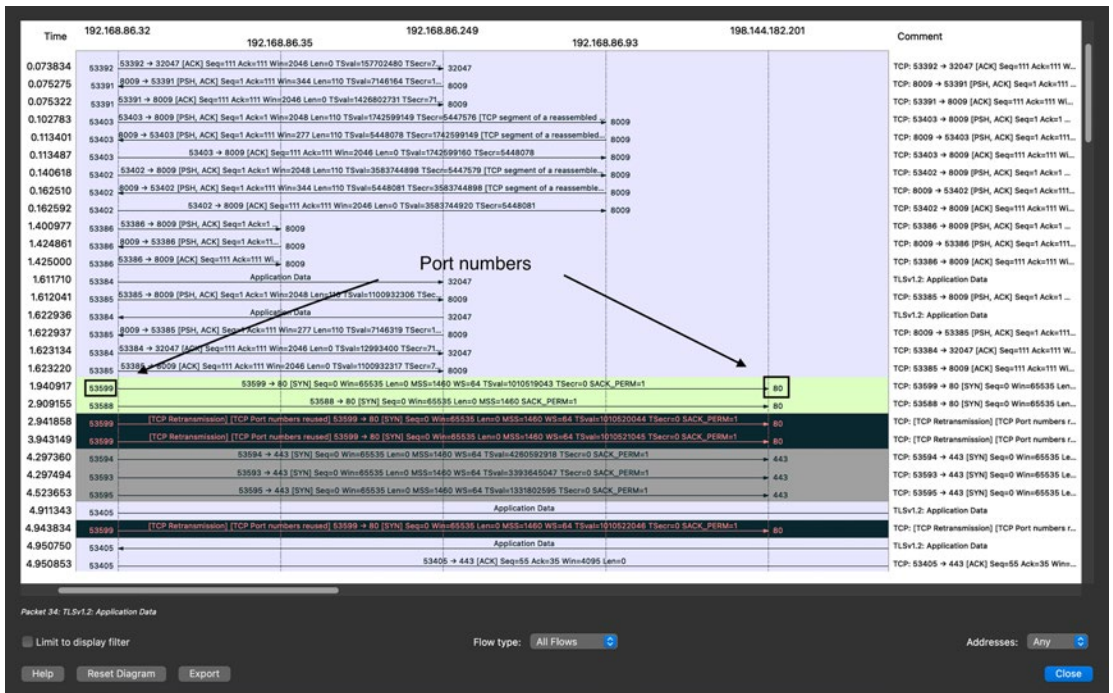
Time | 192.168.86.32 | 192.168.86.35 | 192.168.86.249 | 192.168.86.93 | 198.144.182.201 | Comment

0.073834 53392 53392 → 32047 [ACK] Seq=111 Ack=111 Win=2046 Len=0 TSval=157702480 TSecr=7... 32047 TCP: 53392 → 32047 [ACK] Seq=111 Ack=111 W...
0.075275 53391 8009 → 53391 [PSH, ACK] Seq=1 Ack=111 Win=344 Len=110 TSval=7146164 TSecr=1... 8009 TCP: 8009 → 53391 [PSH, ACK] Seq=1 Ack=111 ...
0.075322 53391 53391 → 8009 [ACK] Seq=111 Ack=111 Win=2046 Len=0 TSval=1426802731 TSecr=71... 8009 TCP: 53391 → 8009 [ACK] Seq=111 Ack=111 Wi...
0.102783 53403 53403 → 8009 [PSH, ACK] Seq=1 Ack=1 Win=2048 Len=110 TSval=1742599149 TSecr=5447576 [TCP segment of a reassembled... 8009 TCP: 53403 → 8009 [PSH, ACK] Seq=1 Ack=1 ...
0.113401 53403 8009 → 53403 [PSH, ACK] Seq=1 Ack=111 Win=277 Len=110 TSval=5448078 TSecr=1742599149 [TCP segment of a reassembled... 8009 TCP: 8009 → 53403 [PSH, ACK] Seq=1 Ack=111 ...
0.113487 53403 53403 → 8009 [ACK] Seq=111 Ack=111 Win=2046 Len=0 TSval=1742599160 TSecr=5448078 8009 TCP: 53403 → 8009 [ACK] Seq=111 Ack=111 Wi...
0.140618 53402 53402 → 8009 [PSH, ACK] Seq=1 Ack=1 Win=2048 Len=110 TSval=3583744898 TSecr=5447579 [TCP segment of a reassemble... 8009 TCP: 53402 → 8009 [PSH, ACK] Seq=1 Ack=1 ...
0.162510 53402 8009 → 53402 [PSH, ACK] Seq=1 Ack=111 Win=344 Len=110 TSval=5448081 TSecr=3583744898 [TCP segment of a reassemble... 8009 TCP: 8009 → 53402 [PSH, ACK] Seq=1 Ack=111...
0.162592 53402 53402 → 8009 [ACK] Seq=111 Ack=111 Win=2046 Len=0 TSval=3583744920 TSecr=5448081 8009 TCP: 53402 → 8009 [ACK] Seq=111 Ack=111 Wi...
1.400977 53386 53386 → 8009 [PSH, ACK] Seq=1 Ack=1... 8009 TCP: 53386 → 8009 [PSH, ACK] Seq=1 Ack=1 ...
1.424861 53386 8009 → 53386 [PSH, ACK] Seq=1 Ack=11... 8009 TCP: 8009 → 53386 [PSH, ACK] Seq=1 Ack=111...
1.425000 53386 53386 → 8009 [ACK] Seq=111 Ack=111 Wi... 8009 TCP: 53386 → 8009 [ACK] Seq=111 Ack=111 Wi...
1.611710 53384 Application Data 32047 TLSv1.2: Application Data
1.612041 53385 53385 → 8009 [PSH, ACK] Seq=1 Ack=1 Win=2048 Len=110 TSval=1100932306 TSec... 8009 TCP: 53385 → 8009 [PSH, ACK] Seq=1 Ack=1 ...
1.622936 53384 Application Data 32047 TLSv1.2: Application Data
1.622937 53385 8009 → 53385 [PSH, ACK] Seq=1 Ack=111 Win=277 Len=110 TSval=7146319 TSecr=1... 8009 TCP: 8009 → 53385 [PSH, ACK] Seq=1 Ack=111...
1.623134 53384 53384 → 32047 [ACK] Seq=111 Ack=111 Win=2046 Len=0 TSval=12993400 TSecr=71... 32047 TCP: 53384 → 32047 [ACK] Seq=111 Ack=111 W...
1.623220 53385 53385 → 8009 [ACK] Seq=111 Ack=111 Win=2046 Len=0 TSval=1100932317 TSecr=7... 8009 TCP: 53385 → 8009 [ACK] Seq=111 Ack=111 Wi...
1.940917 53599 53599 → 80 [SYN] Seq=0 Win=65535 Len=0 MSS=1460 WS=64 TSval=1010519043 TSecr=0 SACK_PERM=1 80 TCP: 53599 → 80 [SYN] Seq=0 Win=65535 Len...
2.909155 53588 53588 → 80 [SYN] Seq=0 Win=65535 Len=0 MSS=1460 SACK_PERM=1 80 TCP: 53588 → 80 [SYN] Seq=0 Win=65535 Len...
2.941858 53599 [TCP Retransmission] [TCP Port numbers reused] 53599 → 80 [SYN] Seq=0 Win=65535 Len=0 MSS=1460 WS=64 TSval=1010520044 TSecr=0 SACK_PERM=1 80 TCP: [TCP Retransmission] [TCP Port numbers r...
3.943149 53599 [TCP Retransmission] [TCP Port numbers reused] 53599 → 80 [SYN] Seq=0 Win=65535 Len=0 MSS=1460 WS=64 TSval=1010521045 TSecr=0 SACK_PERM=1 80 TCP: [TCP Retransmission] [TCP Port numbers r...
4.297360 53594 53594 → 443 [SYN] Seq=0 Win=65535 Len=0 MSS=1460 WS=64 TSval=4260592918 TSecr=0 SACK_PERM=1 443 TCP: 53594 → 443 [SYN] Seq=0 Win=65535 Le...
4.297494 53593 53593 → 443 [SYN] Seq=0 Win=65535 Len=0 MSS=1460 WS=64 TSval=3393645047 TSecr=0 SACK_PERM=1 443 TCP: 53593 → 443 [SYN] Seq=0 Win=65535 Le...
4.523653 53595 53595 → 443 [SYN] Seq=0 Win=65535 Len=0 MSS=1460 WS=64 TSval=1331802595 TSecr=0 SACK_PERM=1 443 TCP: 53595 → 443 [SYN] Seq=0 Win=65535 Le...
4.911343 53405 Application Data TLSv1.2: Application Data
4.943834 53599 [TCP Retransmission] [TCP Port numbers reused] 53599 → 80 [SYN] Seq=0 Win=65535 Len=0 MSS=1460 WS=64 TSval=1010522046 TSecr=0 SACK_PERM=1 80 TCP: [TCP Retransmission] [TCP Port numbers r...
4.950750 53405 Application Data TLSv1.2: Application Data
4.950853 53405 53405 → 443 [ACK] Seq=55 Ack=35 Win=4095 Len=0 TCP: 53405 → 443 [ACK] Seq=55 Ack=35 Win=...

Port numbers

Packet 34: TLSv1.2: Application Data

Limit to display filter
Flow type: All Flows
Addresses: Any

Help
Reset Diagram
Export
Close